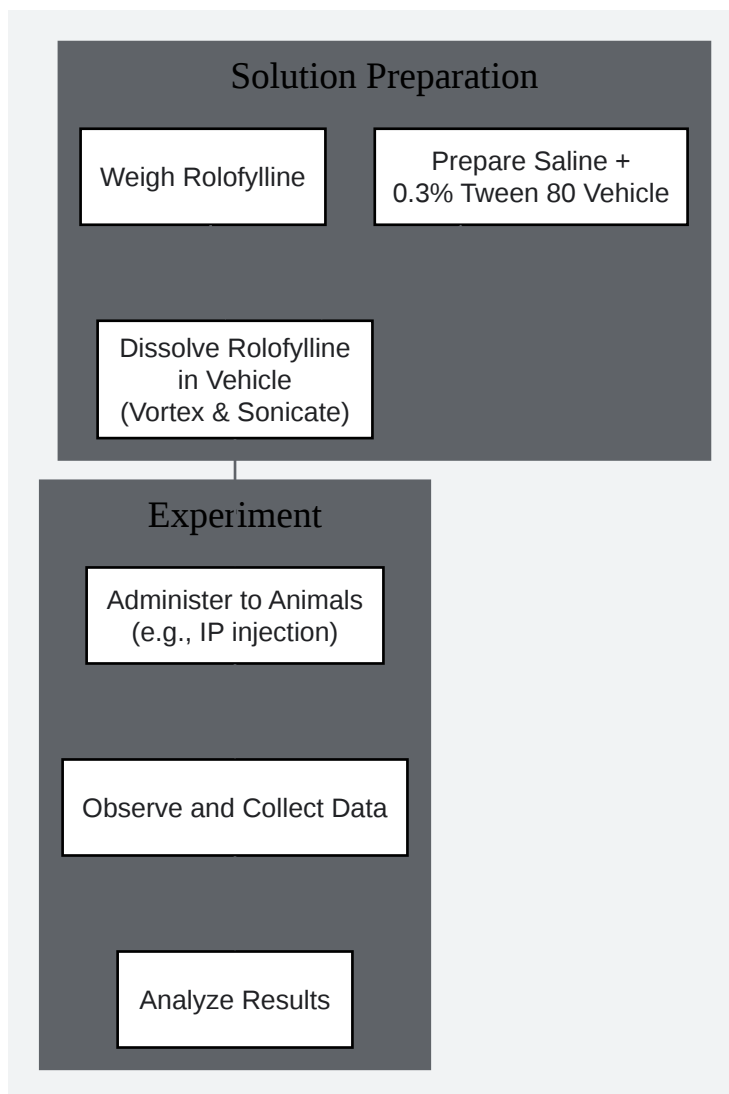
Solution Preparation

Weigh Rolofylline

Prepare Saline + 0.3% Tween 80 Vehicle

Dissolve Rolofylline in Vehicle (Vortex & Sonicate)

Experiment

Administer to Animals (e.g., IP injection)

Observe and Collect Data

Analyze Results